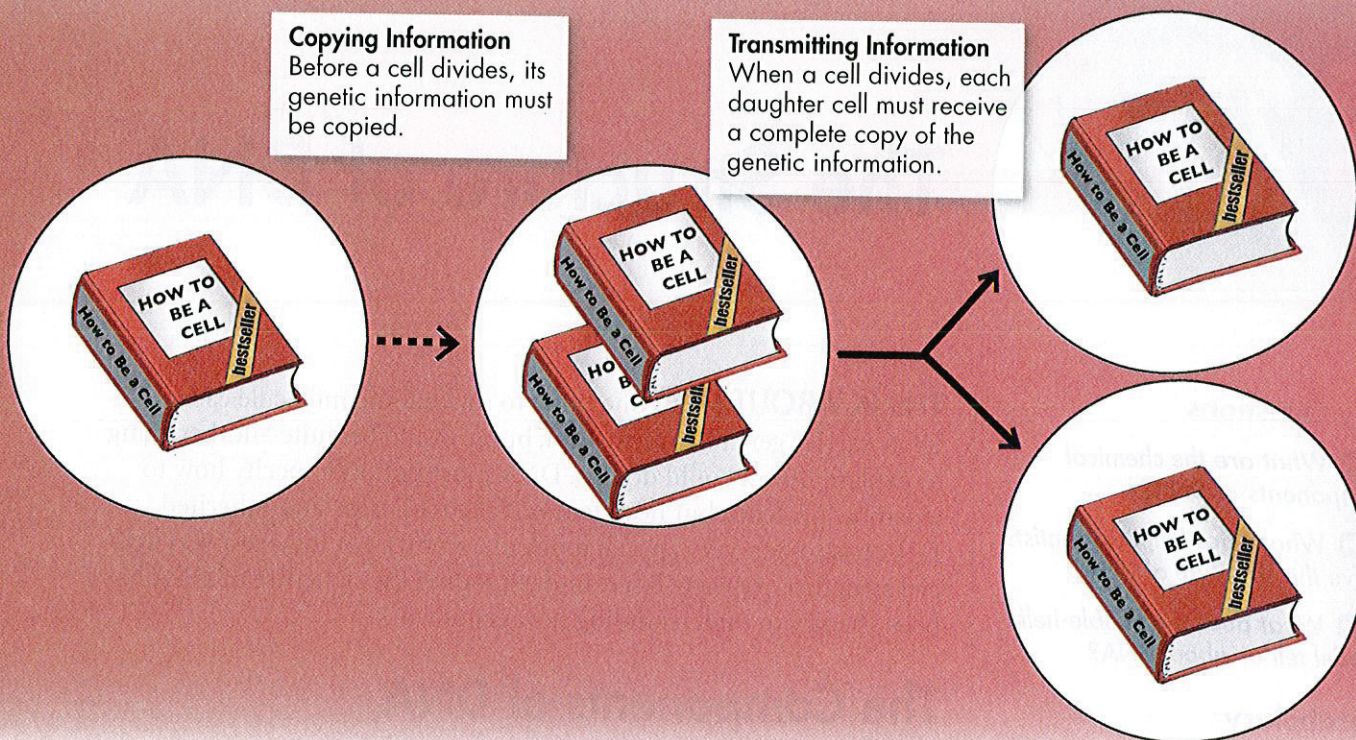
Copying Information
Before a cell divides, its genetic information must be copied.

Transmitting Information
When a cell divides, each daughter cell must receive a complete copy of the genetic information.

HOW TO BE A CELL
How to Be a Cell
bestseller

HOW TO BE A CELL
How to Be a Cell
bestseller

HO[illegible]
How to Be a Cell
bestseller

HOW TO BE A CELL
How to Be a Cell
bestseller

HOW TO BE A CELL
How to Be a Cell
bestseller